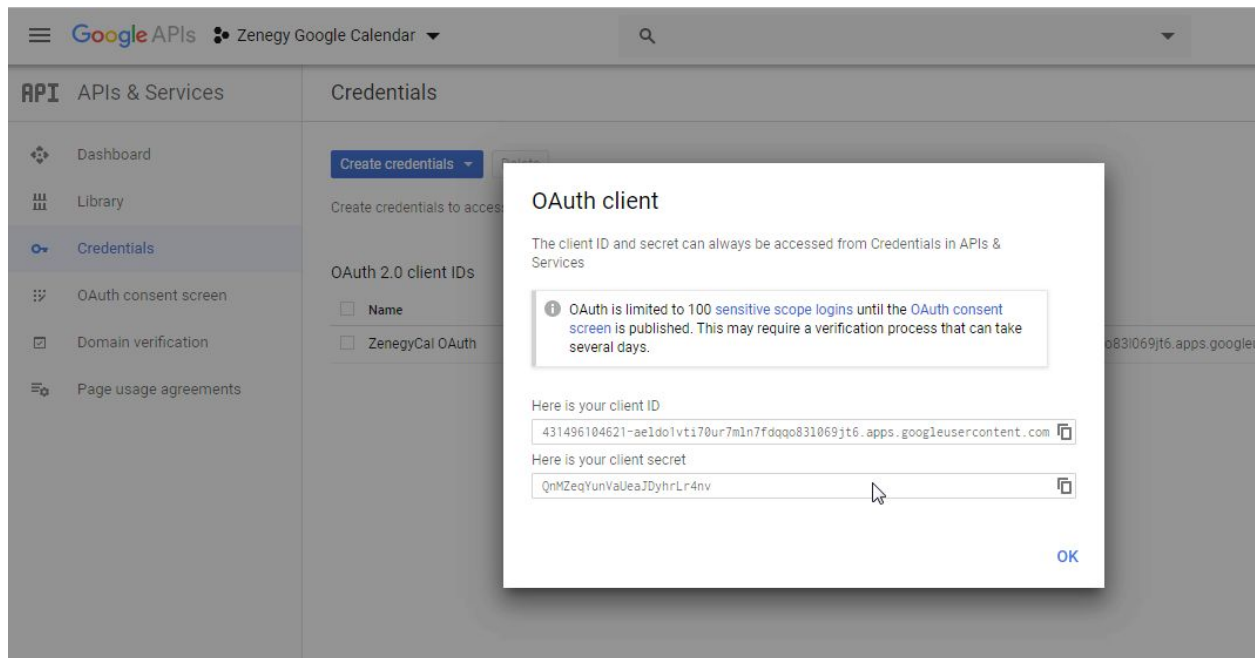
Google APIs Zenegy Google Calendar

API APIs & Services

Dashboard
Library
Credentials
OAuth consent screen
Domain verification
Page usage agreements

Credentials

Create credentials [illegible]

Create credentials to acces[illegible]

OAuth 2.0 client IDs

Name

ZenegyCal OAuth

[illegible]o83l069jt6.apps.googleu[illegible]

OAuth client

The client ID and secret can always be accessed from Credentials in APIs & Services

OAuth is limited to 100 sensitive scope logins until the OAuth consent screen is published. This may require a verification process that can take several days.

Here is your client ID

431496104621-aeldo1vti70ur7mln7fdqqo83l069jt6.apps.googleusercontent.com

Here is your client secret

QnMZeqYunVaUeaJDyhrLr4nv

OK